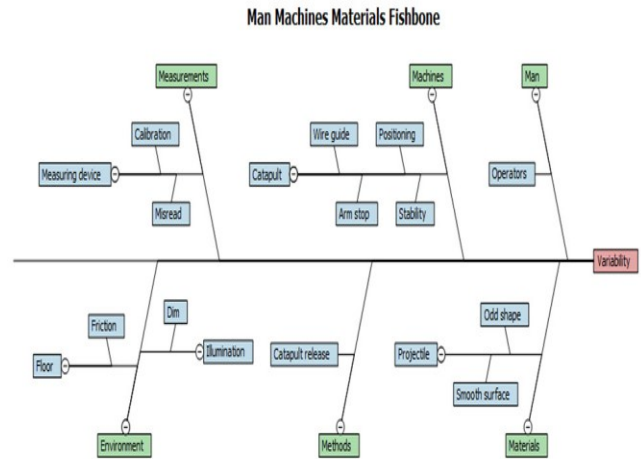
Man Machines Materials Fishbone

Measurements

Calbration

Measuring device

Misread

Machines

Wire guide

Positioning

Catapult

Arm stop

Stability

Man

Operators

Variability

Friction

Dim

Floor

Illumination

Environment

Catapult release

Methods

Odd shape

Projectile

Smooth surface

Materials